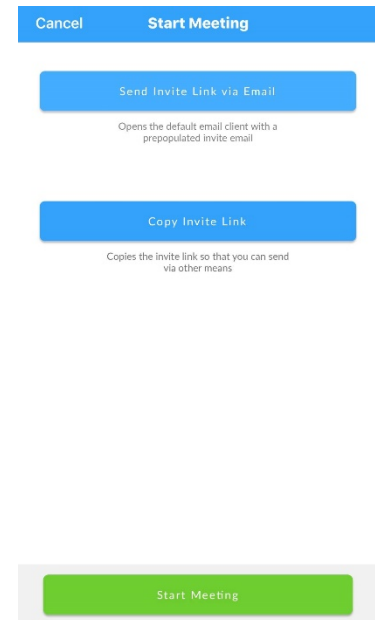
Cancel
Start Meeting

Send Invite Link via Email

Opens the default email client with a prepopulated invite email

Copy Invite Link

Copies the invite link so that you can send via other means

Start Meeting